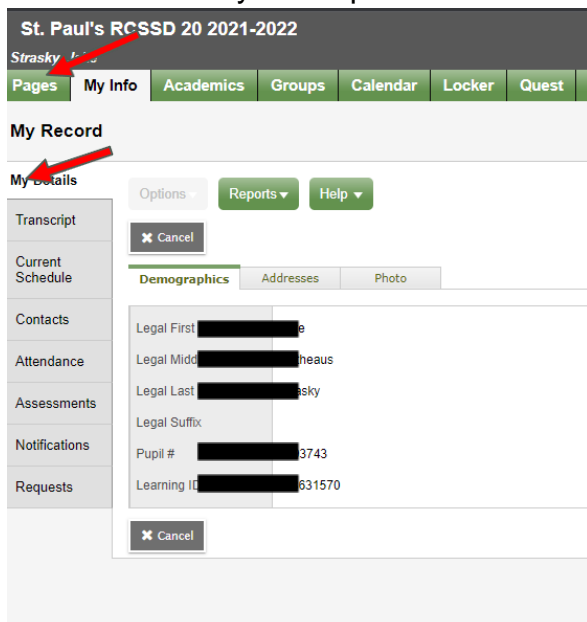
St. Paul's RCSSD 20 2021-2022

Strasky, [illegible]

Pages My Info Academics Groups Calendar Locker Quest

My Record

My Details

Transcript

Current Schedule

Contacts

Attendance

Assessments

Notifications

Requests

Options Reports ▾ Help ▾

✖ Cancel

Demographics Addresses Photo

Legal First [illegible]e

Legal Midd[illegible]heaus

Legal Last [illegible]asky

Legal Suffix

Pupil # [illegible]3743

Learning ID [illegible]631570

✖ Cancel